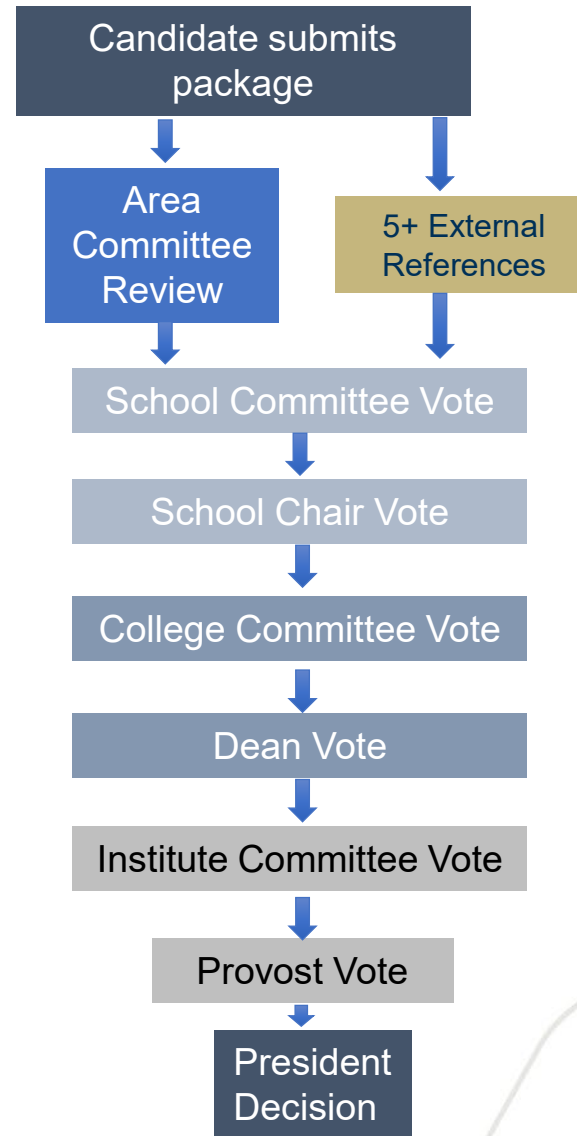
Candidate submits package

Area Committee Review

5+ External References

School Committee Vote

School Chair Vote

College Committee Vote

Dean Vote

Institute Committee Vote

Provost Vote

President Decision